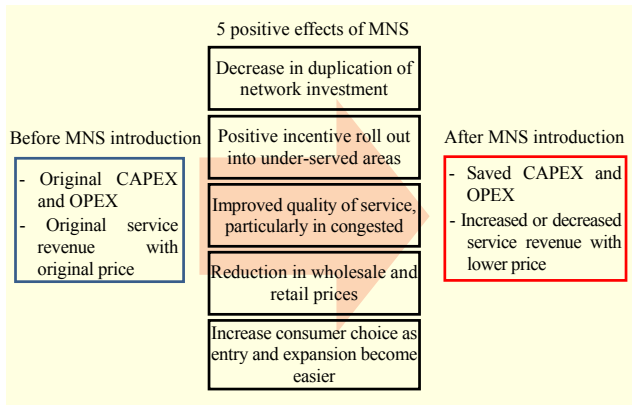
5 positive effects of MNS

Decrease in duplication of network investment

Positive incentive roll out into under-served areas

Improved quality of service, particularly in congested

Reduction in wholesale and retail prices

Increase consumer choice as entry and expansion become easier

Before MNS introduction

- Original CAPEX and OPEX
- Original service revenue with original price

After MNS introduction

- Saved CAPEX and OPEX
- Increased or decreased service revenue with lower price